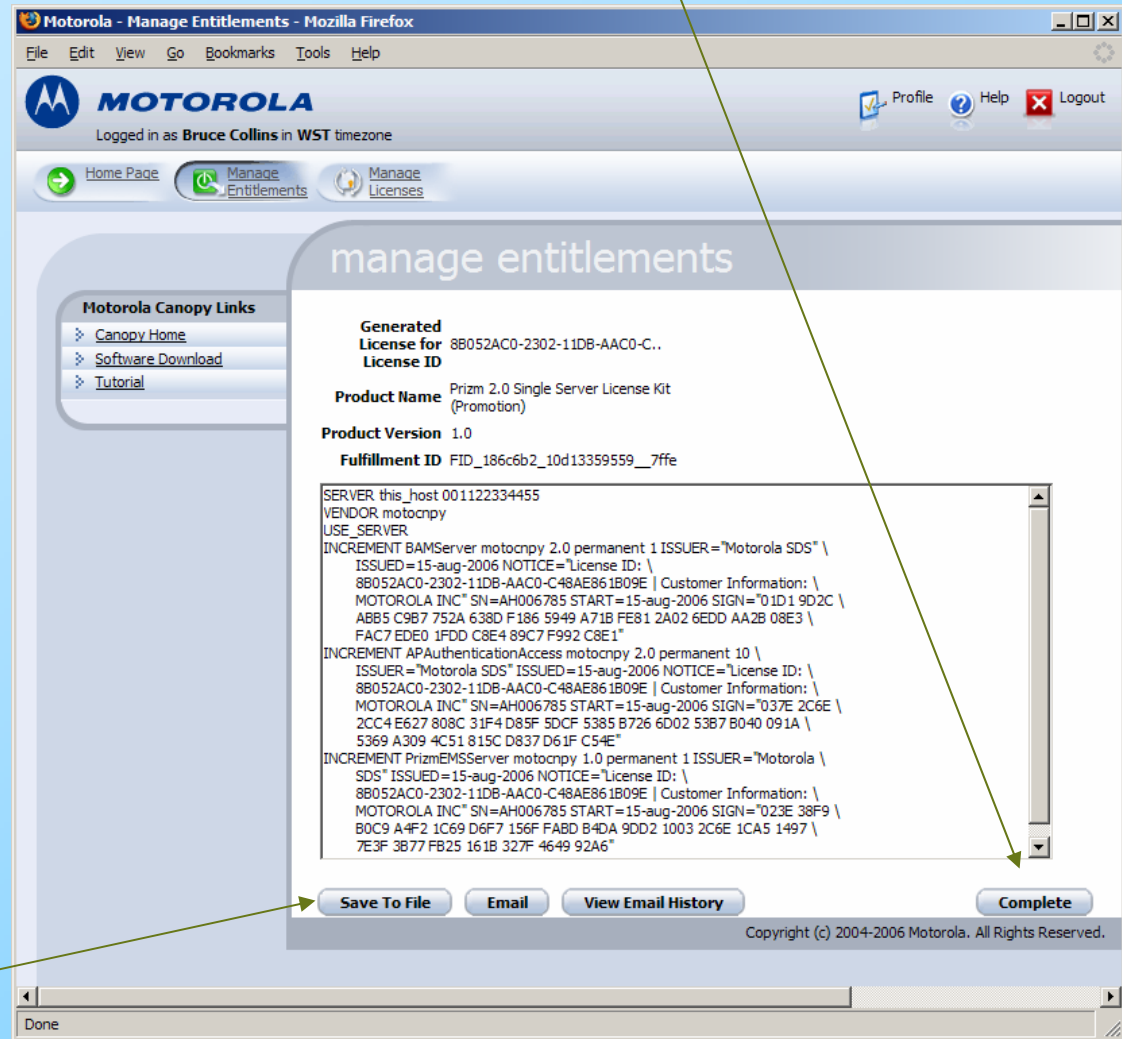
Motorola - Manage Entitlements - Mozilla Firefox

File Edit View Go Bookmarks Tools Help

MOTOROLA

Logged in as Bruce Collins in WST timezone

Profile Help Logout

Home Page Manage Entitlements Manage Licenses

manage entitlements

Motorola Canopy Links
Canopy Home
Software Download
Tutorial

Generated License for License ID 8B052AC0-2302-11DB-AAC0-C..

Product Name Prizm 2.0 Single Server License Kit (Promotion)

Product Version 1.0

Fulfillment ID FID_186c6b2_10d13359559__7ffe

SERVER this_host 001122334455
VENDOR motocnpy
USE_SERVER
INCREMENT BAMServer motocnpy 2.0 permanent 1 ISSUER="Motorola SDS" \
ISSUED=15-aug-2006 NOTICE="License ID: \
8B052AC0-2302-11DB-AAC0-C48AE861B09E | Customer Information: \
MOTOROLA INC" SN=AH006785 START=15-aug-2006 SIGN="01D1 9D2C \
ABB5 C9B7 752A 638D F186 5949 A71B FE81 2A02 6EDD AA2B 08E3 \
FAC7 EDE0 1FDD C8E4 89C7 F992 C8E1"
INCREMENT APAuthenticationAccess motocnpy 2.0 permanent 10 \
ISSUER="Motorola SDS" ISSUED=15-aug-2006 NOTICE="License ID: \
8B052AC0-2302-11DB-AAC0-C48AE861B09E | Customer Information: \
MOTOROLA INC" SN=AH006785 START=15-aug-2006 SIGN="037E 2C6E \
2CC4 E627 808C 31F4 D85F 5DCF 5385 B726 6D02 53B7 B040 091A \
5369 A309 4C51 815C D837 D61F C54E"
INCREMENT PrizmEMSServer motocnpy 1.0 permanent 1 ISSUER="Motorola \
SDS" ISSUED=15-aug-2006 NOTICE="License ID: \
8B052AC0-2302-11DB-AAC0-C48AE861B09E | Customer Information: \
MOTOROLA INC" SN=AH006785 START=15-aug-2006 SIGN="023E 38F9 \
B0C9 A4F2 1C69 D6F7 156F FABD B4DA 9DD2 1003 2C6E 1CA5 1497 \
7E3F 3B77 FB25 161B 327F 4649 92A6"

Save To File Email View Email History Complete

Copyright (c) 2004-2006 Motorola. All Rights Reserved.

Done